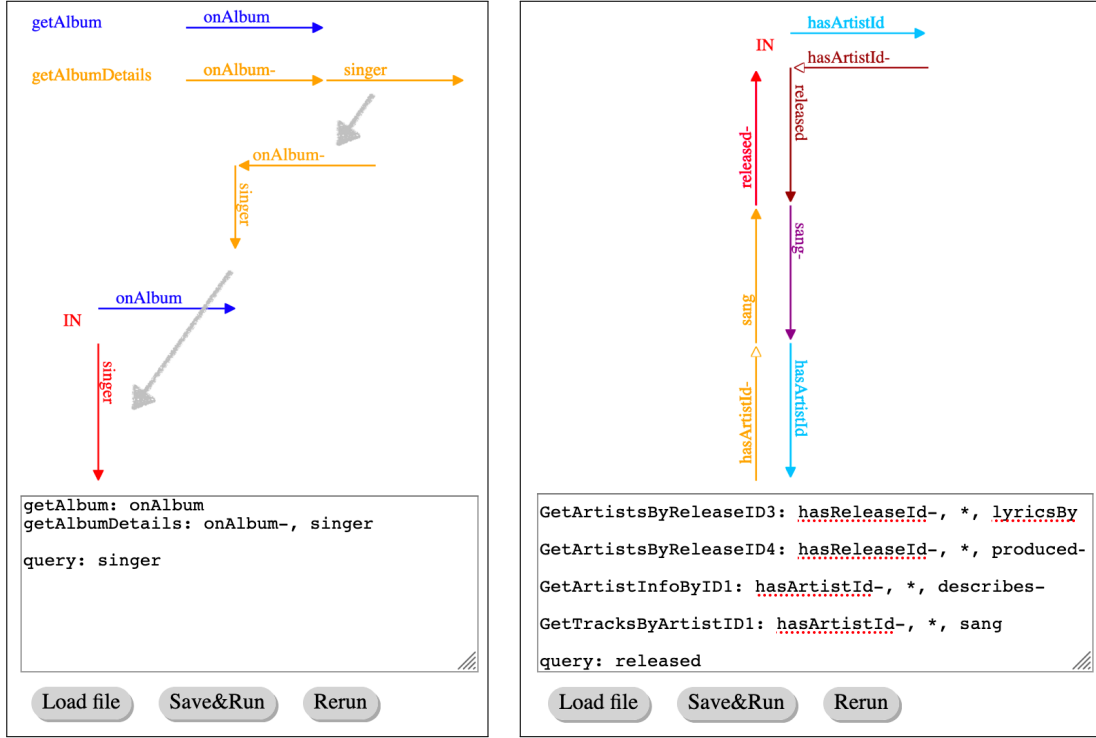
getAlbum onAlbum
getAlbumDetails onAlbum- singer
onAlbum-
singer
IN onAlbum
singer

getAlbum: onAlbum
getAlbumDetails: onAlbum-, singer

query: singer

Load file Save&Run Rerun

hasArtistId
IN
hasArtistId-
released
released-
sang-
sang
hasArtistId
hasArtistId-

GetArtistsByReleaseID3: hasReleaseId-, *, lyricsBy

GetArtistsByReleaseID4: hasReleaseId-, *, produced-

GetArtistInfoByID1: hasArtistId-, *, describes-

GetTracksByArtistID1: hasArtistId-, *, sang

query: released

Load file Save&Run Rerun